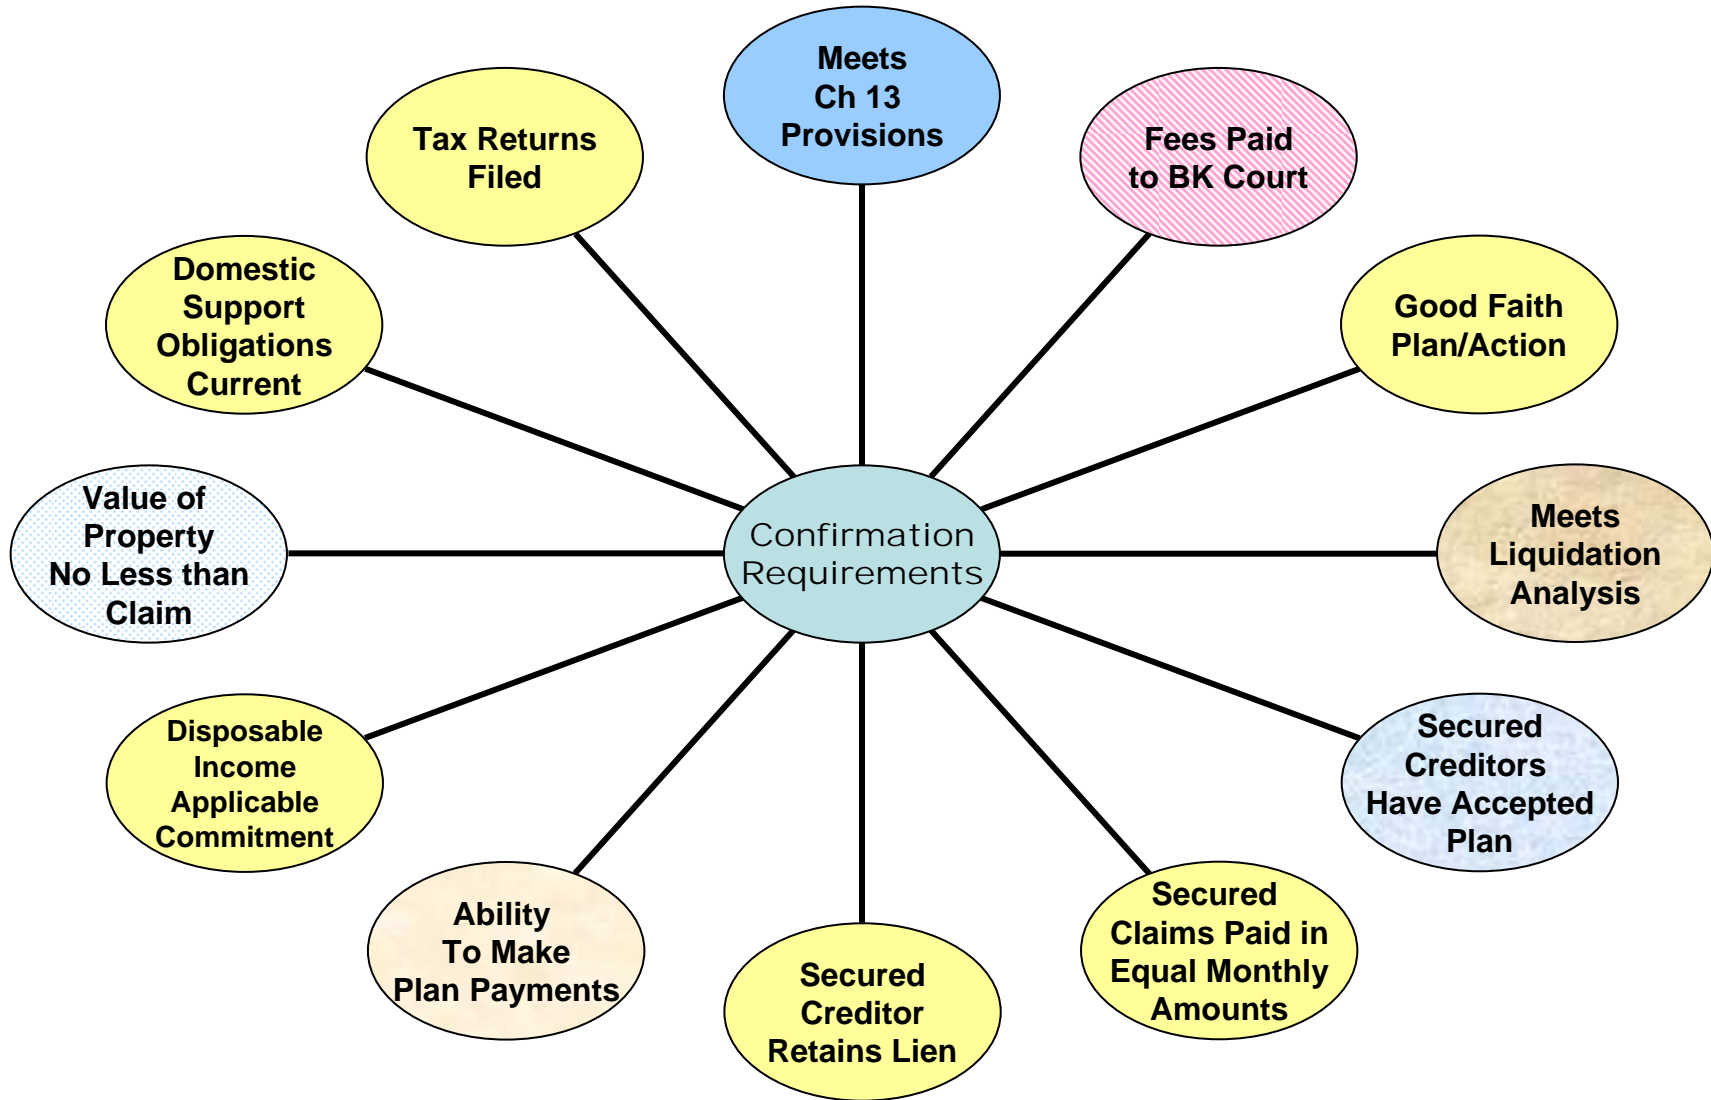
Meets Ch 13 Provisions

Tax Returns Filed

Fees Paid to BK Court

Domestic Support Obligations Current

Good Faith Plan/Action

Value of Property No Less than Claim

Confirmation Requirements

Meets Liquidation Analysis

Disposable Income Applicable Commitment

Secured Creditors Have Accepted Plan

Ability To Make Plan Payments

Secured Creditor Retains Lien

Secured Claims Paid in Equal Monthly Amounts